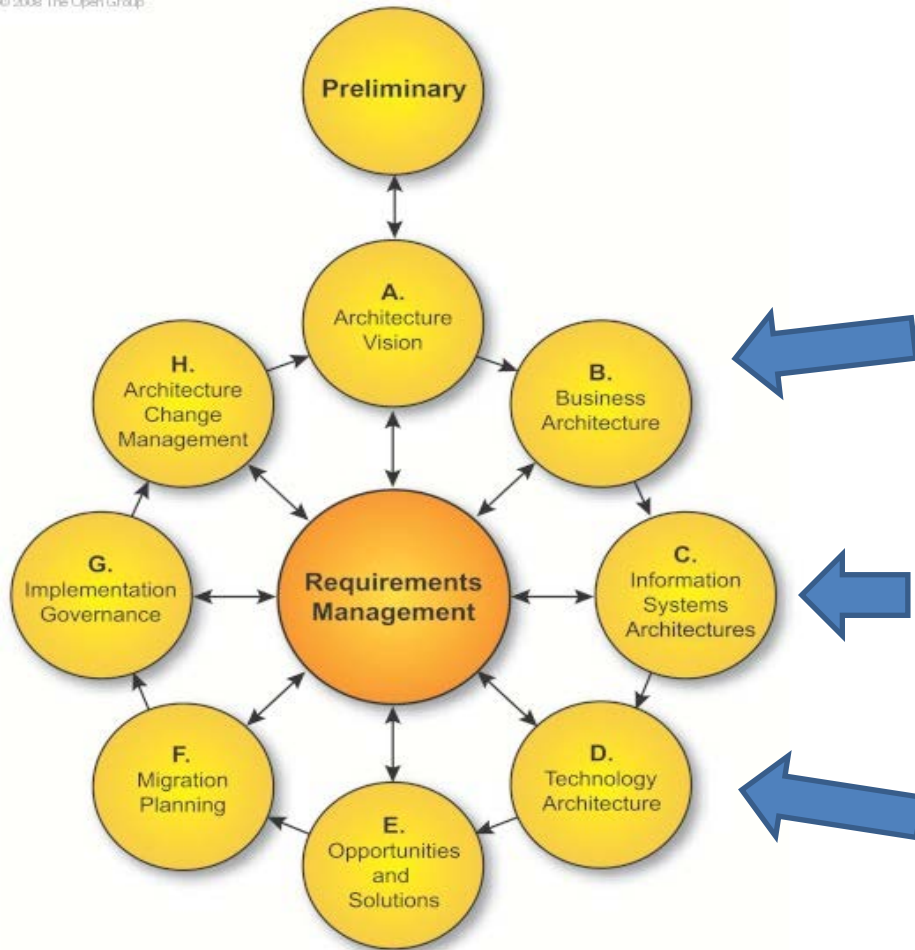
© 2008 The Open Group

Preliminary

A. Architecture Vision

B. Business Architecture

C. Information Systems Architectures

D. Technology Architecture

E. Opportunities and Solutions

F. Migration Planning

G. Implementation Governance

H. Architecture Change Management

Requirements Management